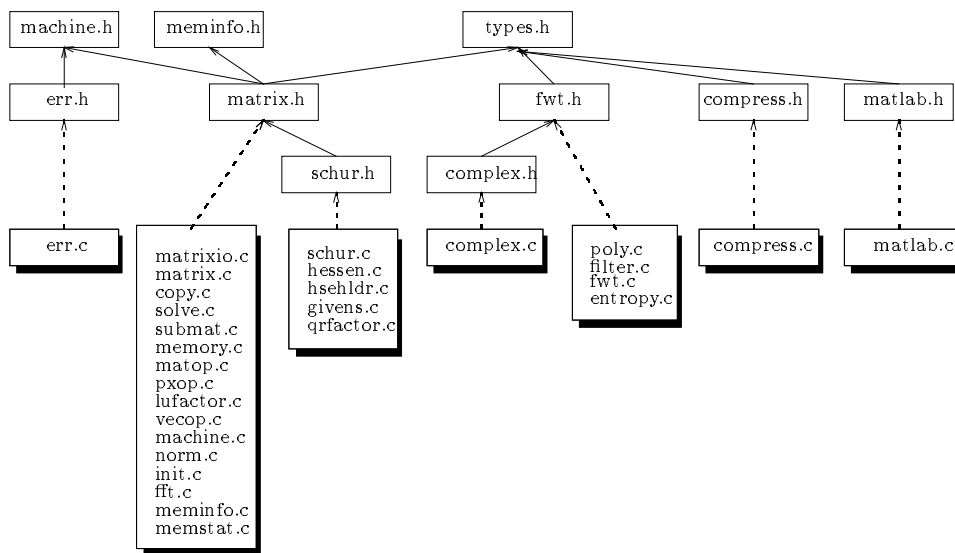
machine.h

meminfo.h

types.h

err.h

matrix.h

fwt.h

compress.h

matlab.h

schur.h

complex.h

err.c

matrixio.c
matrix.c
copy.c
solve.c
submat.c
memory.c
matop.c
pxop.c
lufactor.c
vecop.c
machine.c
norm.c
init.c
fft.c
meminfo.c
memstat.c

schur.c
hessen.c
hsehldr.c
givens.c
qrfactor.c

complex.c

poly.c
filter.c
fwt.c
entropy.c

compress.c

matlab.c